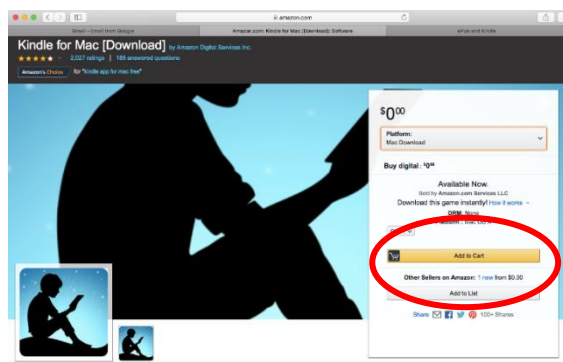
amazon.com

Gmail - Email from Google

Amazon.com: Kindle for Mac [Download]: Software

ePub and Kindle

Kindle for Mac [Download] by Amazon Digital Services Inc.

2,027 ratings | 189 answered questions

Amazon's Choice for "kindle app for mac free"

$0^{00}

Platform:
Mac Download

Buy digital : $0^{00}

Available Now.
Sold by Amazon.com Services LLC

Download this game instantly! How it works

DRM: None

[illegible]

Add to Cart

Other Sellers on Amazon: 1 new from $0.00

Add to List

Share 100+ Shares